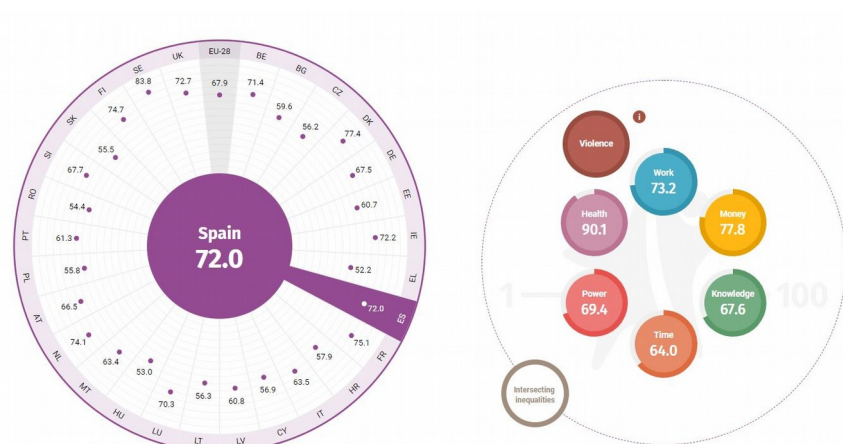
EU-28
UK
SE
FI
SK
SI
RO
PT
PL
AT
NL
MT
HU
LU
LT
LV
CY
IT
HR
FR
ES
EL
IE
EE
DE
DK
CZ
BG
BE

67.9
72.7
83.8
74.7
55.5
67.7
54.4
61.3
55.8
66.5
74.1
63.4
53.0
70.3
56.3
60.8
56.9
63.5
57.9
75.1
72.0
52.2
72.2
60.7
67.5
77.4
56.2
59.6
71.4

Spain
72.0

Violence
Work
73.2
Health
90.1
Money
77.8
Power
69.4
Knowledge
67.6
Time
64.0
1
100
Intersecting inequalities